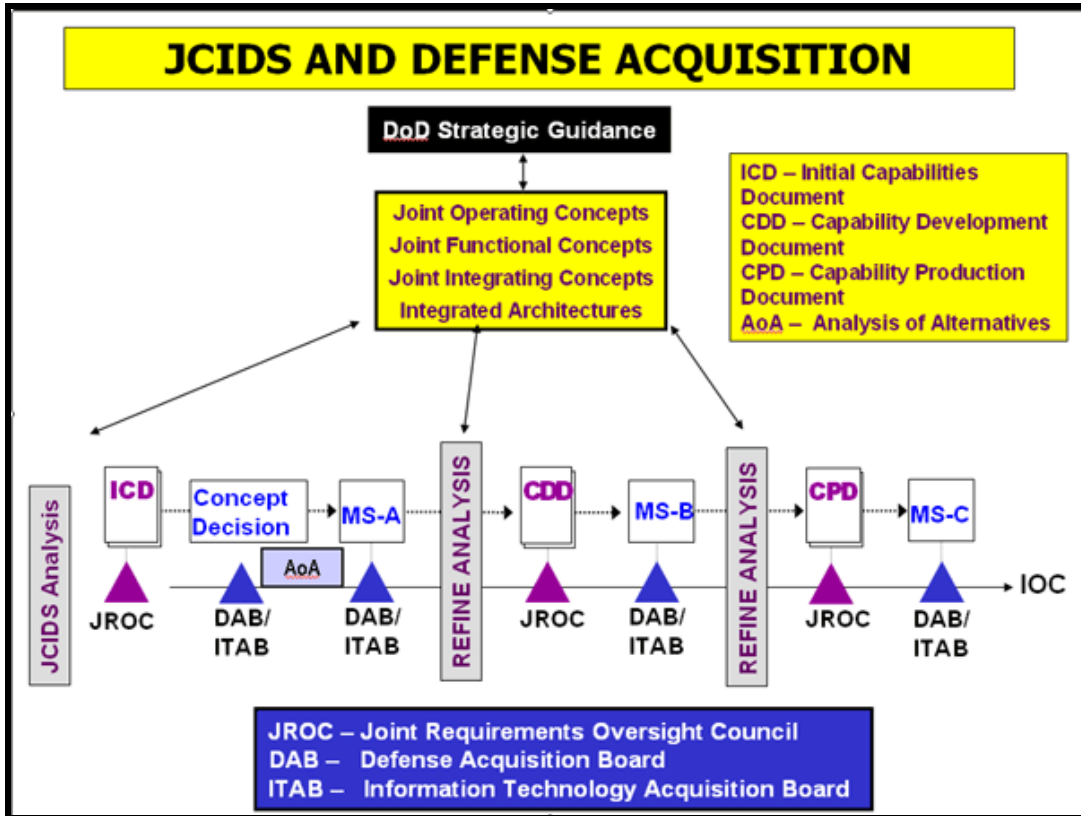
JCIDS AND DEFENSE ACQUISITION

DoD Strategic Guidance

Joint Operating Concepts
Joint Functional Concepts
Joint Integrating Concepts
Integrated Architectures

ICD – Initial Capabilities Document
CDD – Capability Development Document
CPD – Capability Production Document
AoA – Analysis of Alternatives

JCIDS Analysis

ICD

Concept Decision

MS-A

AoA

REFINE ANALYSIS

CDD

MS-B

REFINE ANALYSIS

CPD

MS-C

IOC

JROC

DAB/ ITAB

DAB/ ITAB

JROC

DAB/ ITAB

JROC

DAB/ ITAB

JROC – Joint Requirements Oversight Council
DAB – Defense Acquisition Board
ITAB – Information Technology Acquisition Board